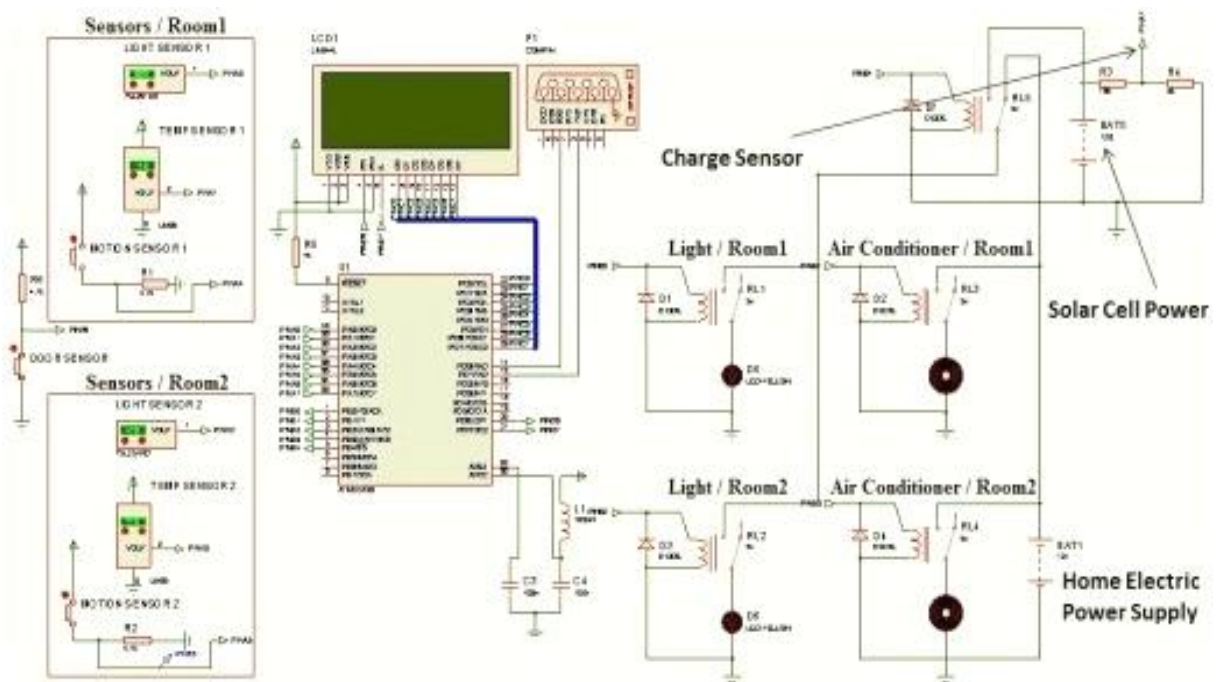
Sensors / Room1

LIGHT SENSOR 1

TEMP SENSOR 1

MOTION SENSOR 1

DOOR SENSOR

Sensors / Room2

LIGHT SENSOR 2

TEMP SENSOR 2

MOTION SENSOR 2

LCD1

P1

U1

Charge Sensor

Light / Room1

Air Conditioner / Room1

Solar Cell Power

Light / Room2

Air Conditioner / Room2

Home Electric Power Supply

RL1

RL2

RL3

RL4

D1

D2

D3

D4

BAT1

L1

C3

C4

R1

R2

R3

R4